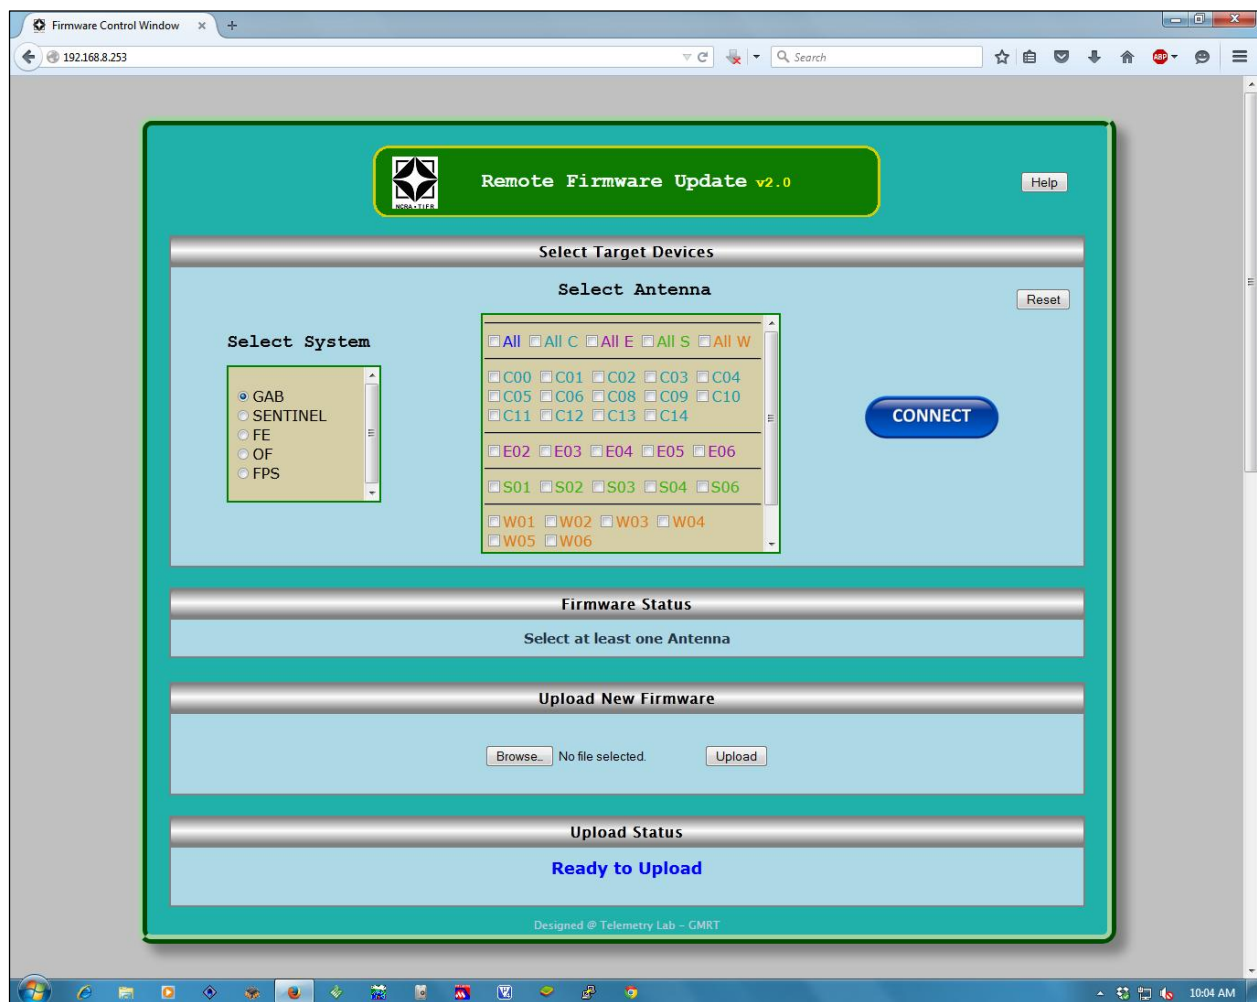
Firmware Control Window ×  +

192.168.8.253

Search

NCRA · TIFR

Remote Firmware Update v2.0

Help

Select Target Devices

Select Antenna

Reset

Select System

GAB
SENTINEL
FE
OF
FPS

All  All C  All E  All S  All W

C00  C01  C02  C03  C04
C05  C06  C08  C09  C10
C11  C12  C13  C14

E02  E03  E04  E05  E06

S01  S02  S03  S04  S06

W01  W02  W03  W04
W05  W06

CONNECT

Firmware Status

Select at least one Antenna

Upload New Firmware

Browse...  No file selected.  Upload

Upload Status

Ready to Upload

Designed @ Telemetry Lab - GMRT

10:04 AM